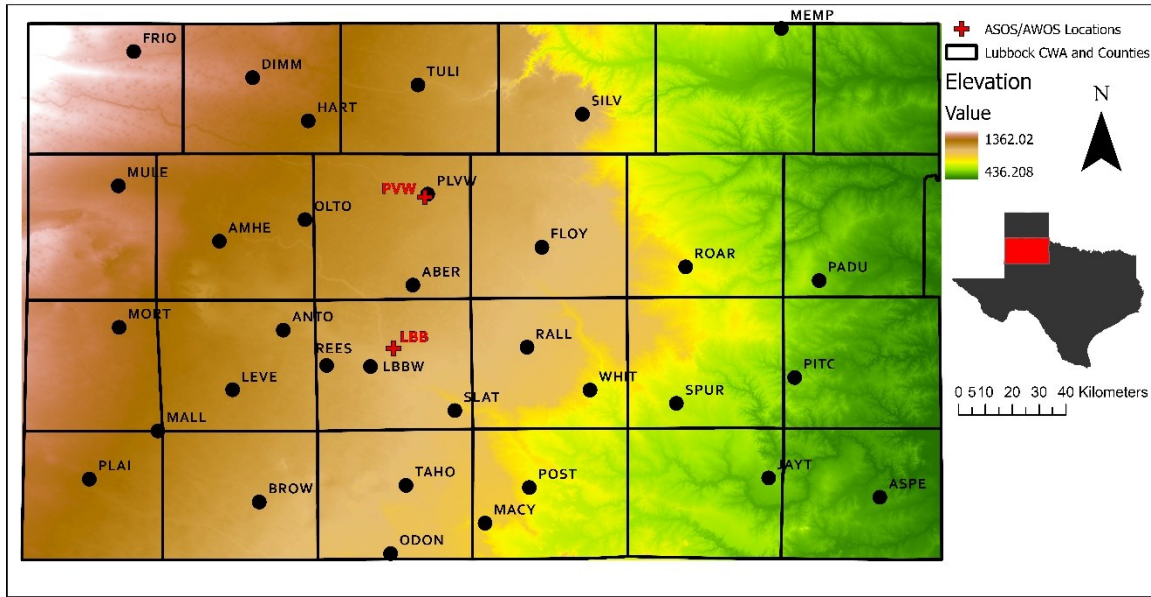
MEMP

FRIO
DIMM
TULI
HART
SILV

MULE
PVW
PLVW
OLTO
AMHE
FLOY
ROAR
PADU
ABER

MORT
ANTO
LBB
REES
LBBW
RALL
LEVE
WHIT
PITC
SPUR
SLAT
MALL

PLAI
TAHO
POST
JAYT
BROW
ASPE
MACY
ODON

ASOS/AWOS Locations
Lubbock CWA and Counties
Elevation
Value
1362.02
436.208
N

0 510 20 30 40 Kilometers